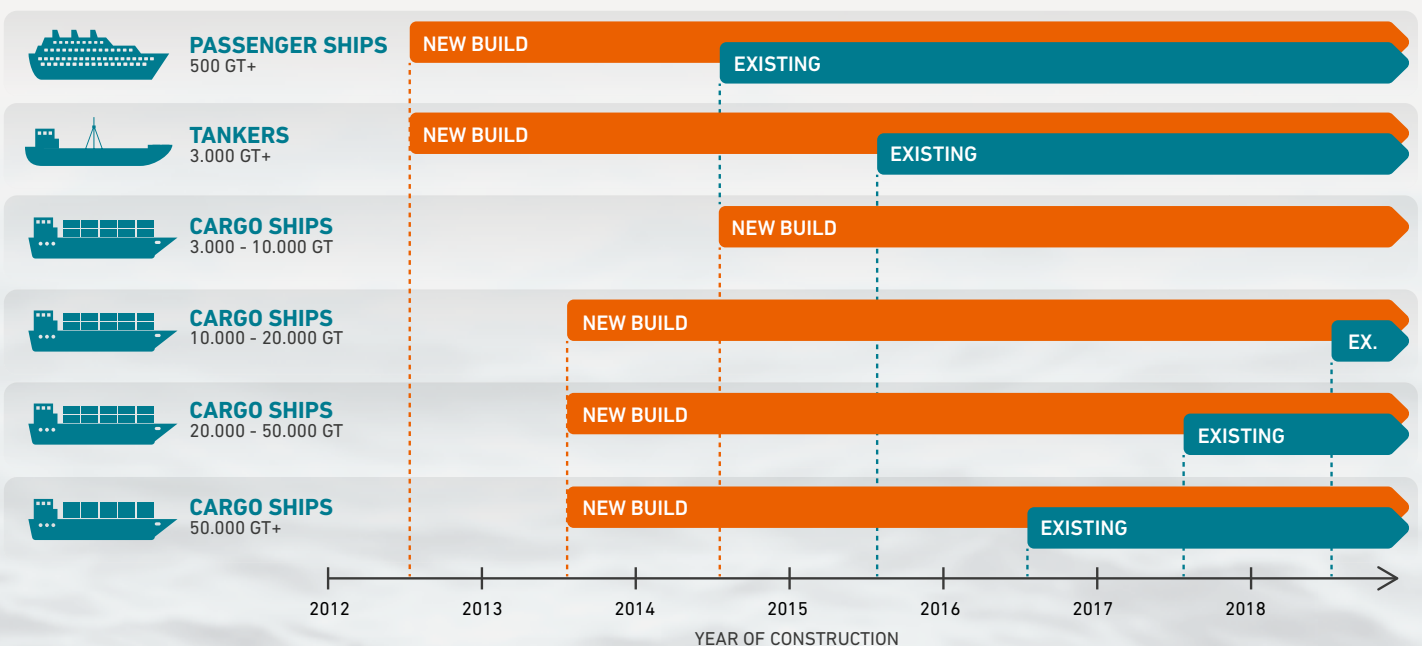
PASSENGER SHIPS
500 GT+
NEW BUILD
EXISTING

TANKERS
3.000 GT+
NEW BUILD
EXISTING

CARGO SHIPS
3.000 - 10.000 GT
NEW BUILD

CARGO SHIPS
10.000 - 20.000 GT
NEW BUILD
EX.

CARGO SHIPS
20.000 - 50.000 GT
NEW BUILD
EXISTING

CARGO SHIPS
50.000 GT+
NEW BUILD
EXISTING

2012 2013 2014 2015 2016 2017 2018
YEAR OF CONSTRUCTION